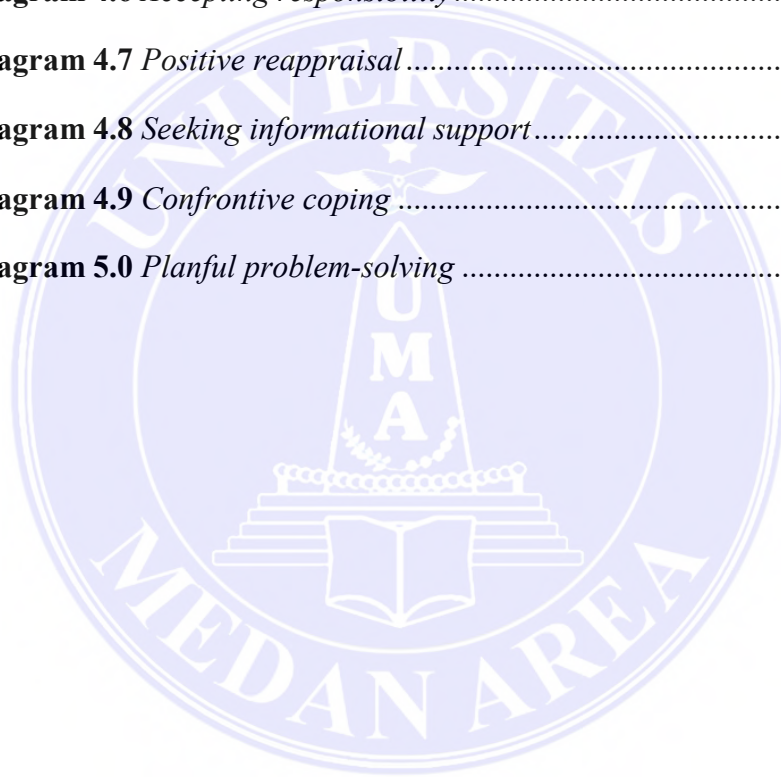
agram 4.6 Accepting responsibility ....................................................

agram 4.7 Positive reappraisal ....................................................

agram 4.8 Seeking informational support ....................................................

agram 4.9 Confrontive coping ....................................................

agram 5.0 Planful problem-solving ....................................................

UNIVERSITAS

U M A

MEDAN AREA